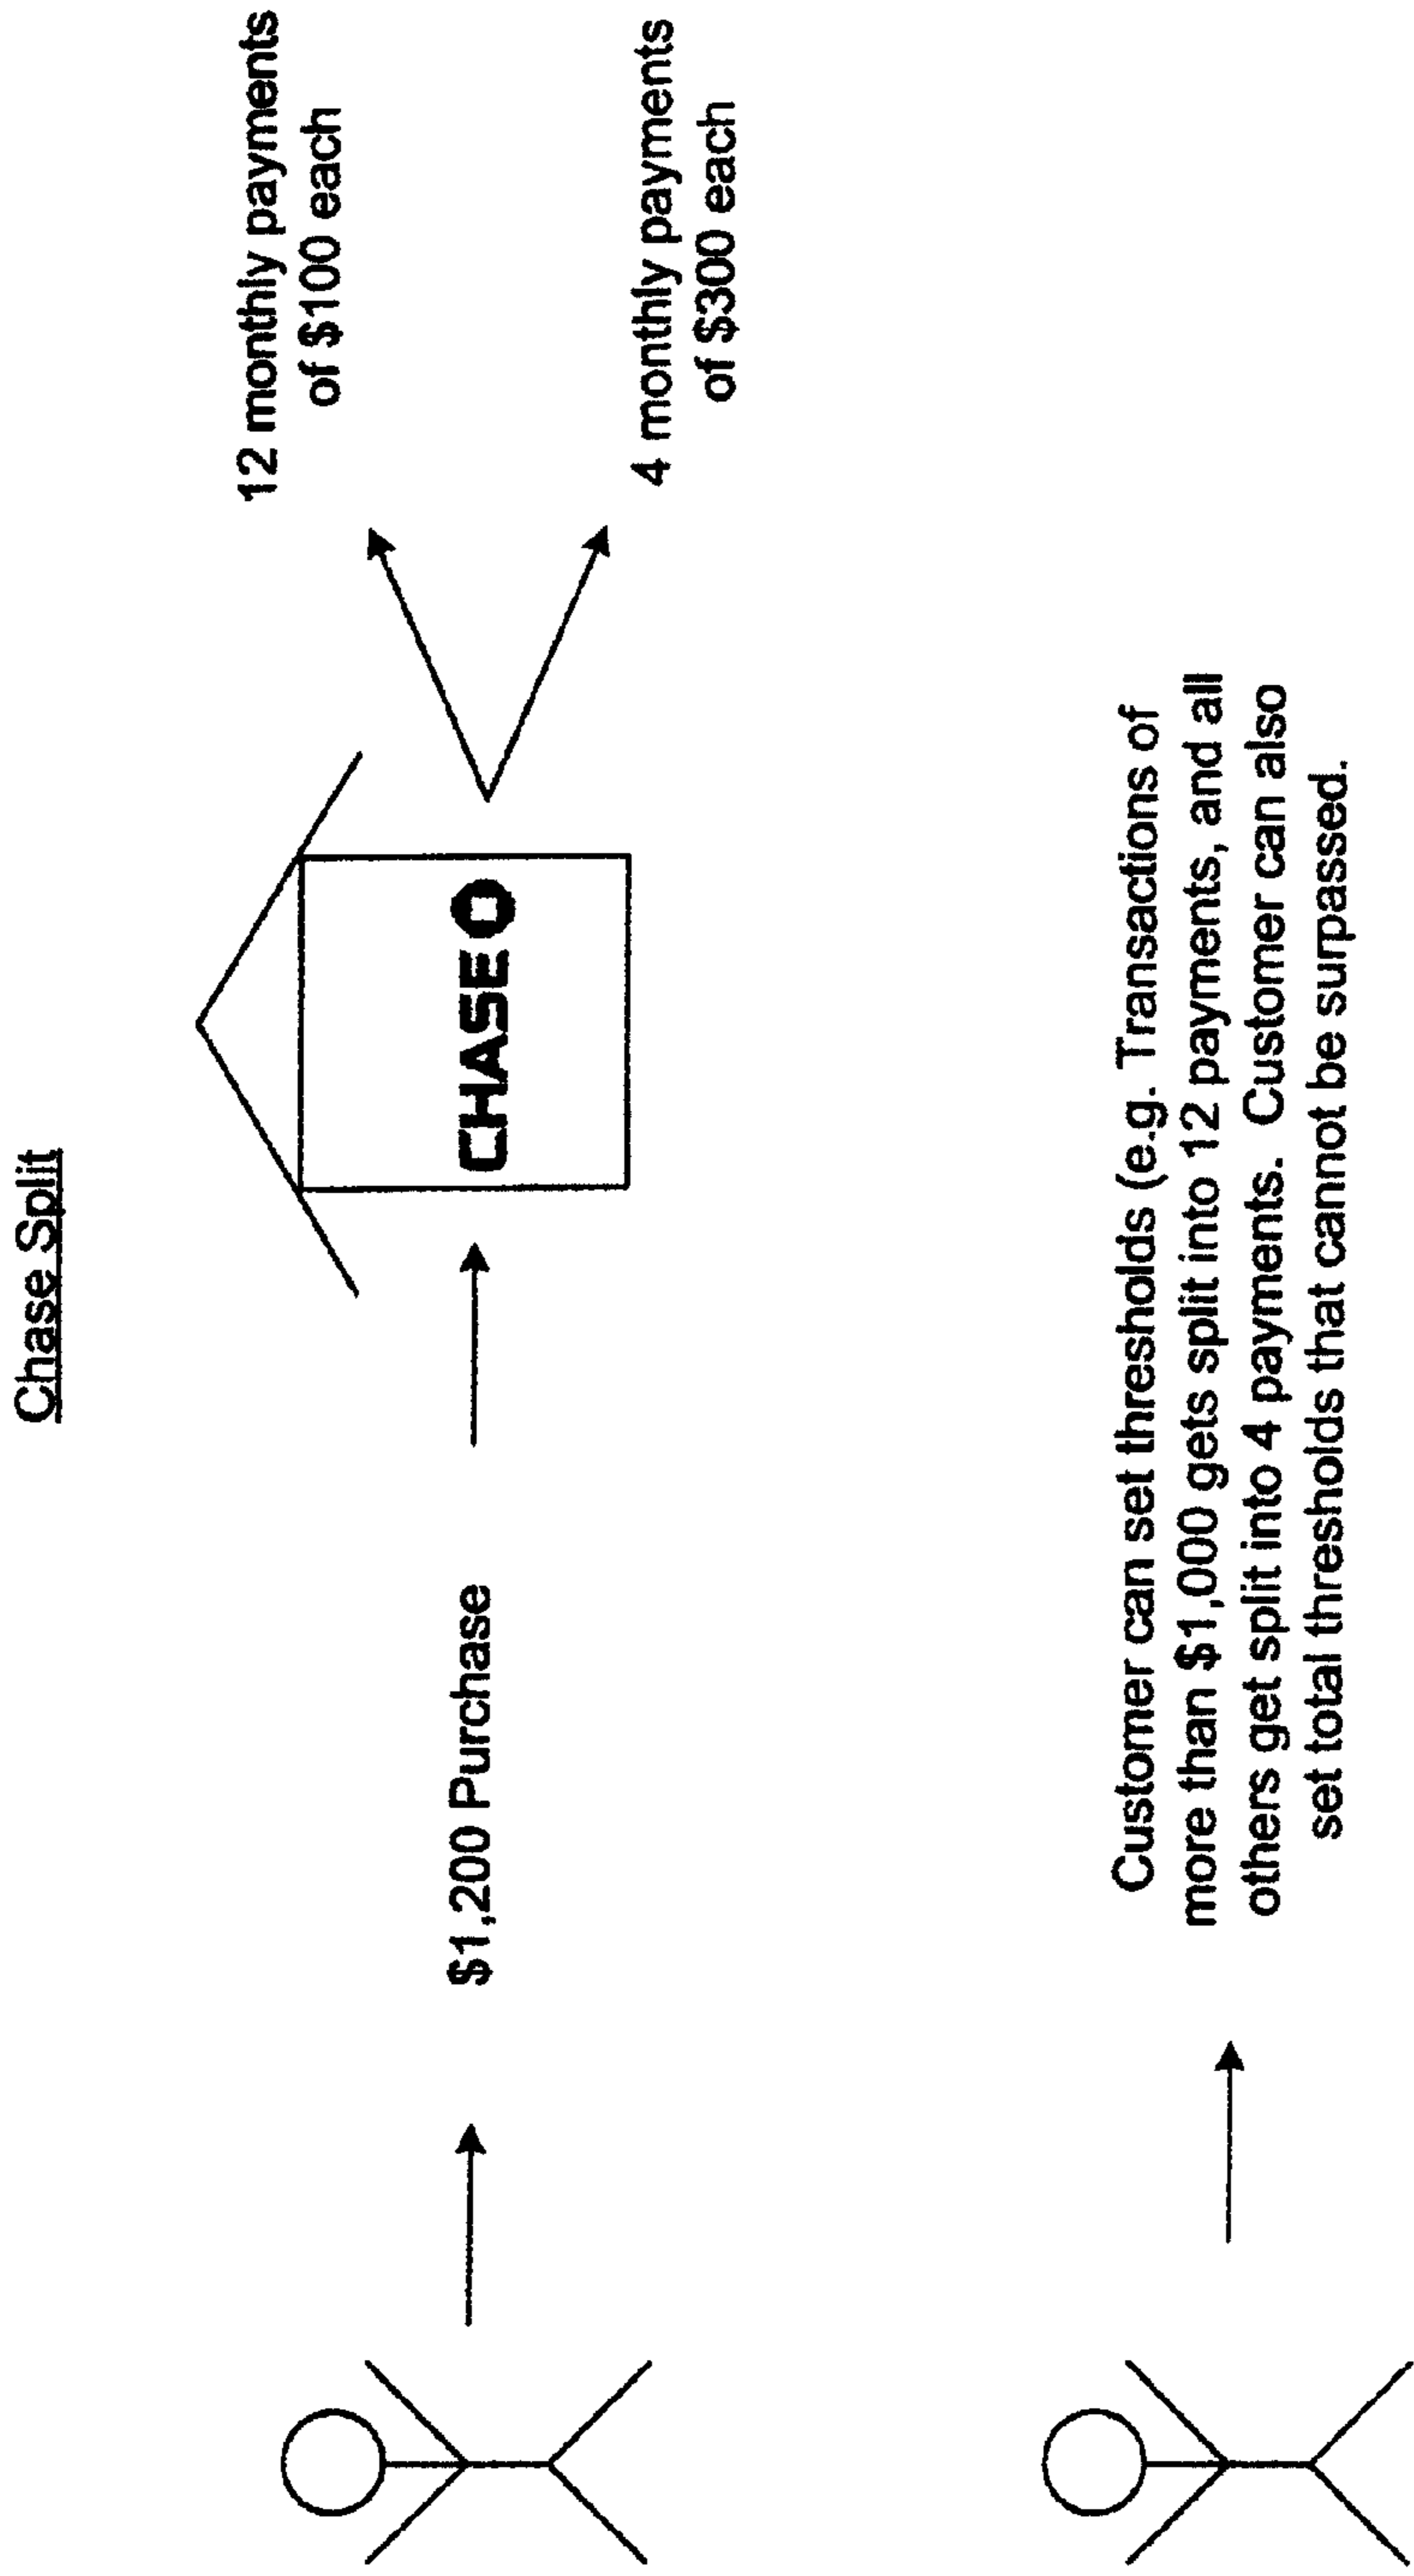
Chase Split

$1,200 Purchase

CHASE

12 monthly payments of $100 each

4 monthly payments of $300 each

Customer can set thresholds (e.g. Transactions of more than $1,000 gets split into 12 payments, and all others get split into 4 payments. Customer can also set total thresholds that cannot be surpassed.